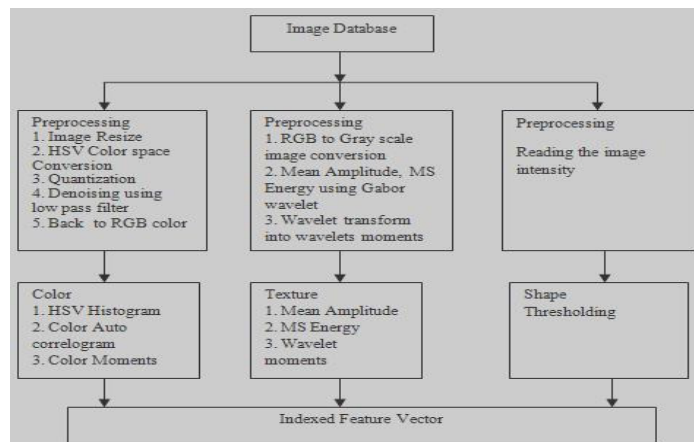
Image Database

Preprocessing
1. Image Resize
2. HSV Color space Conversion
3. Quantization
4. Denoising using low pass filter
5. Back to RGB color

Preprocessing
1. RGB to Gray scale image conversion
2. Mean Amplitude, MS Energy using Gabor wavelet
3. Wavelet transform into wavelets moments

Preprocessing
Reading the image intensity

Color
1. HSV Histogram
2. Color Auto correlogram
3. Color Moments

Texture
1. Mean Amplitude
2. MS Energy
3. Wavelet moments

Shape
Thresholding

Indexed Feature Vector